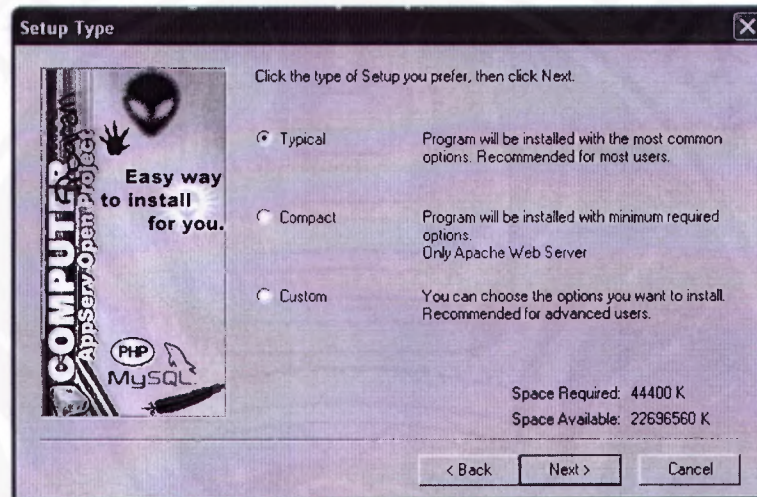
Setup Type

COMPUTER
AppServ Open Project

Easy way to install for you.

PHP
MySQL

Click the type of Setup you prefer, then click Next.

Typical — Program will be installed with the most common options. Recommended for most users.

Compact — Program will be installed with minimum required options.
Only Apache Web Server

Custom — You can choose the options you want to install. Recommended for advanced users.

Space Required: 44400 K
Space Available: 22696560 K

< Back | Next > | Cancel